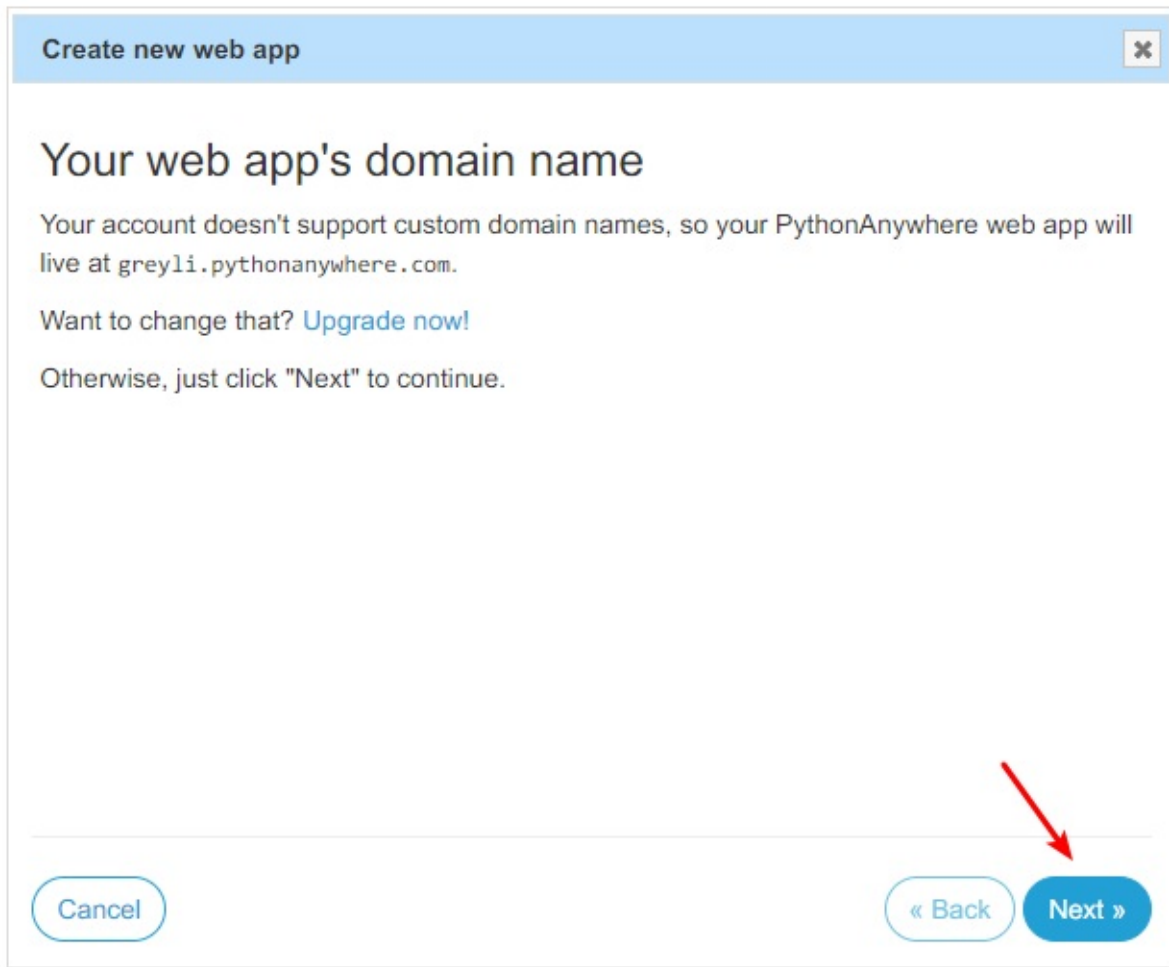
Create new web app

×

Your web app's domain name

Your account doesn't support custom domain names, so your PythonAnywhere web app will live at greyli.pythonanywhere.com.

Want to change that? Upgrade now!

Otherwise, just click "Next" to continue.

Cancel

« Back

Next »